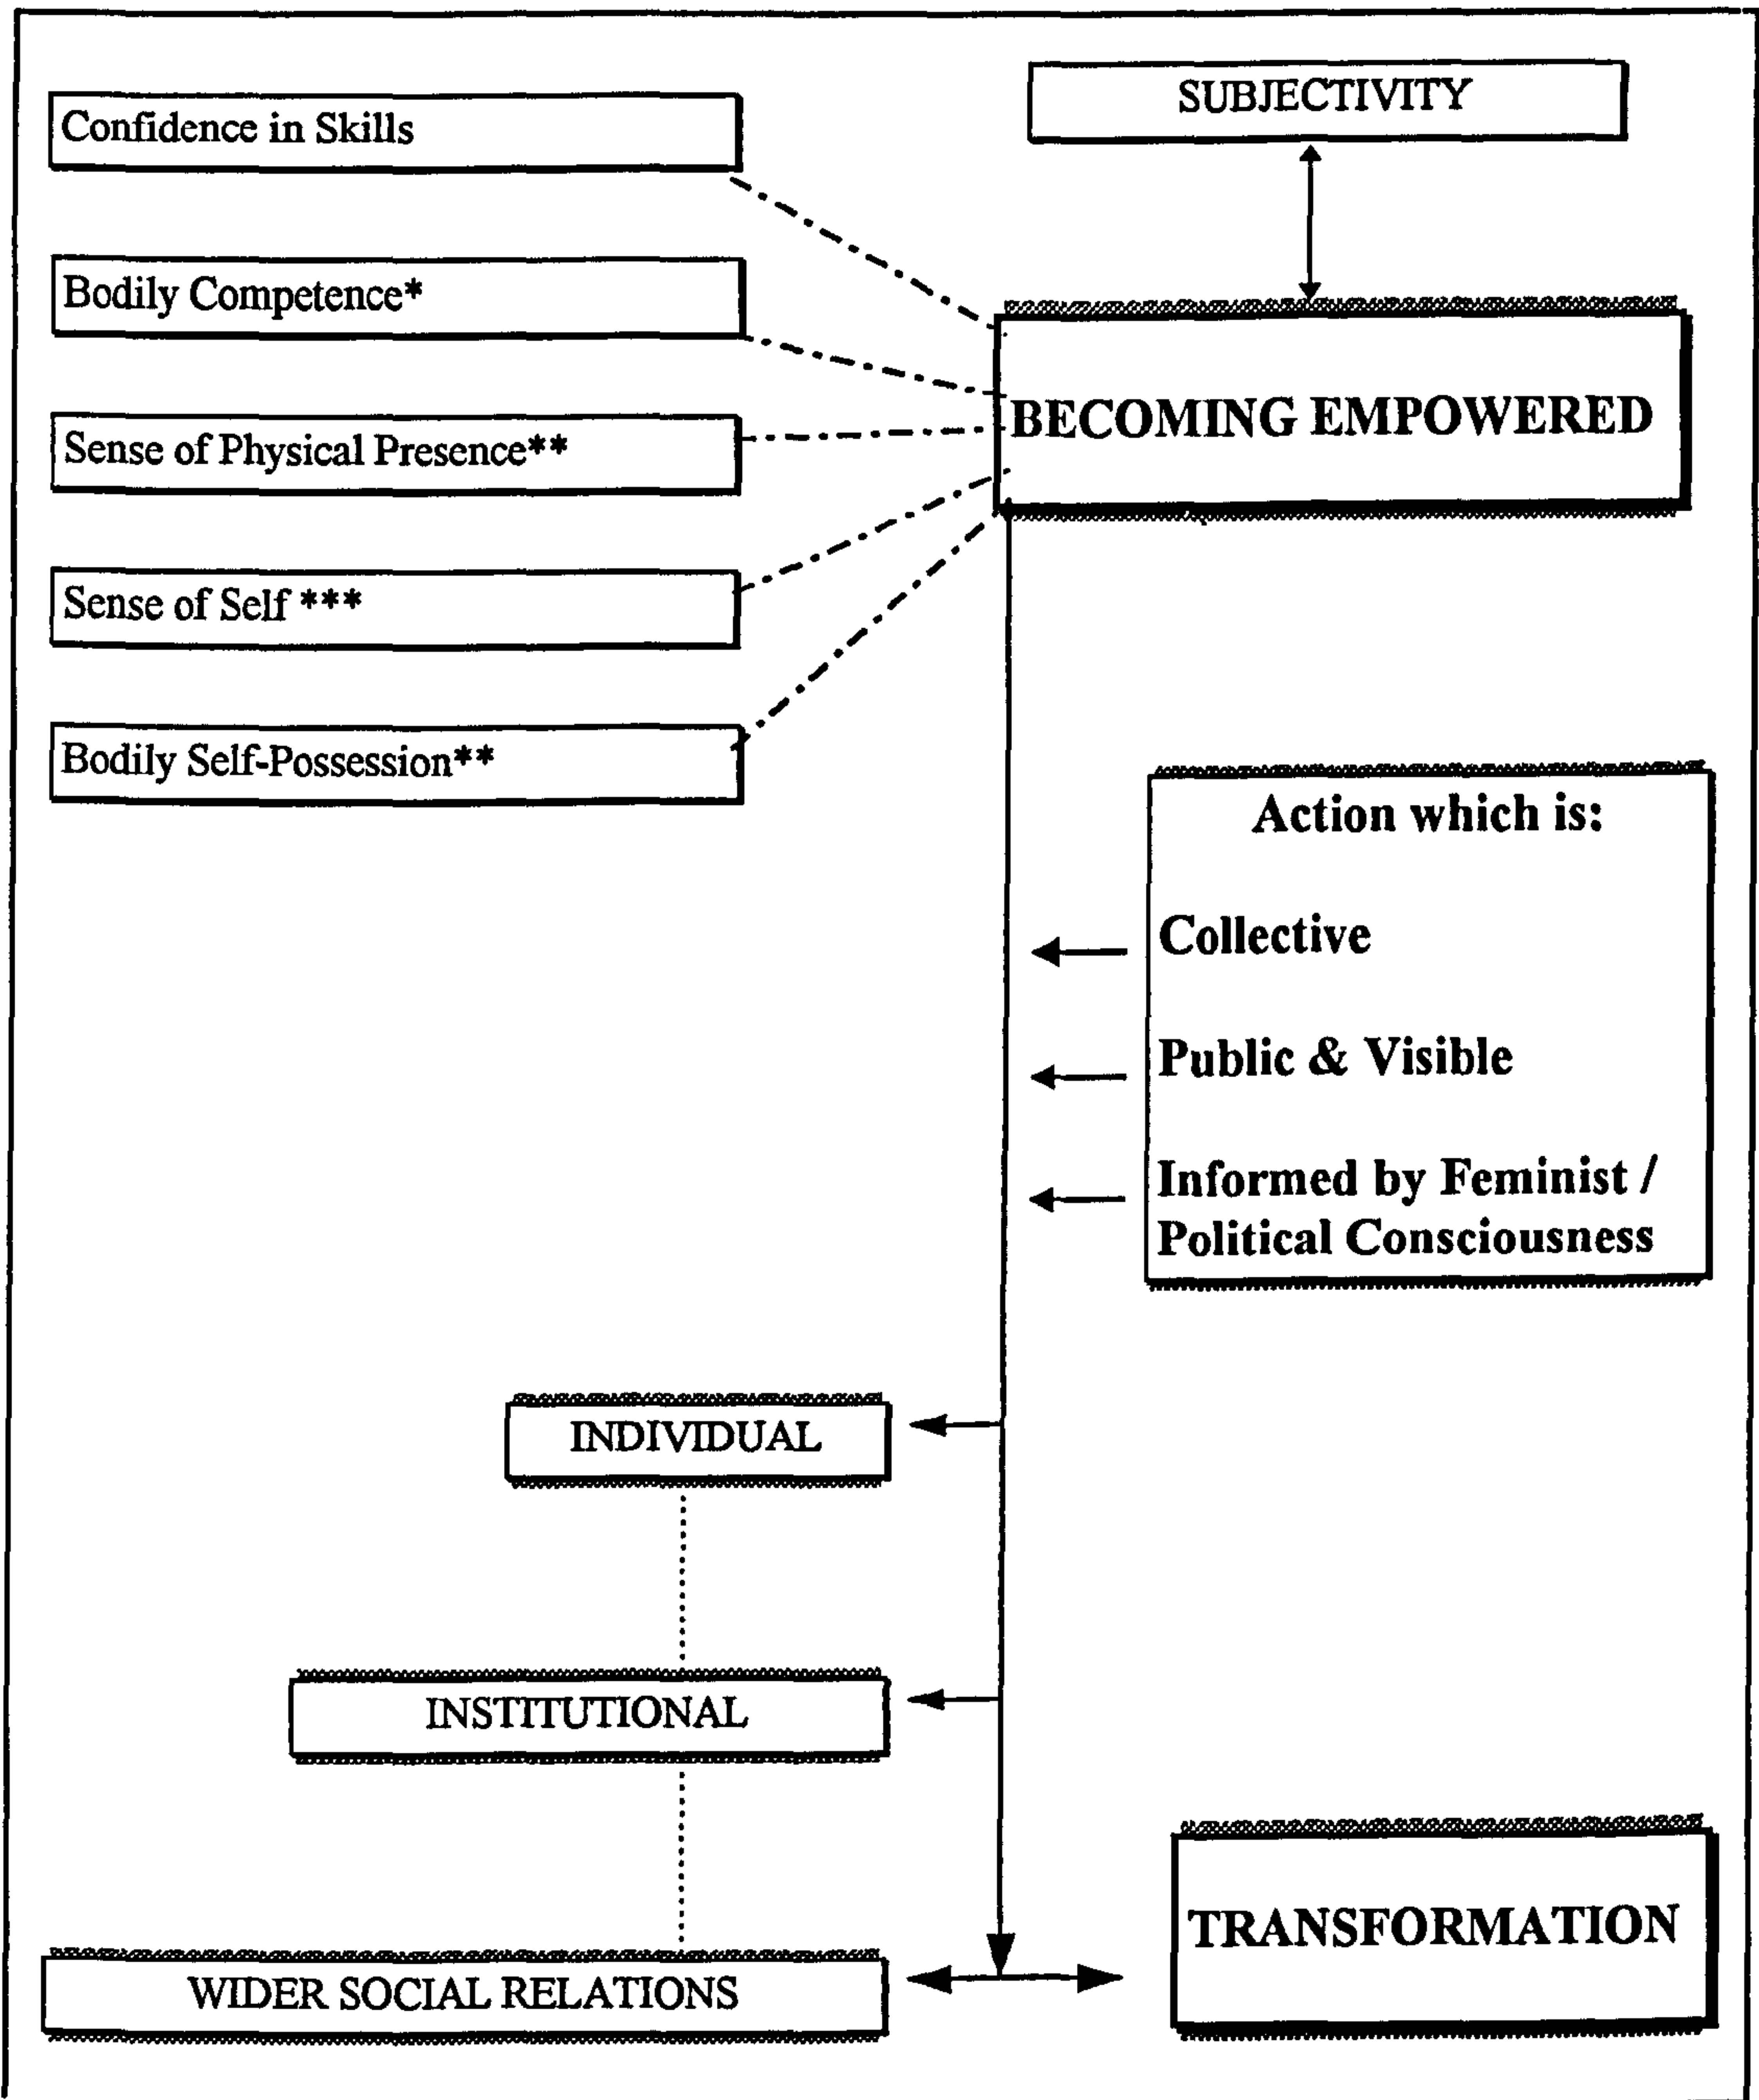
Confidence in Skills

SUBJECTIVITY

Bodily Competence*

BECOMING EMPOWERED

Sense of Physical Presence**

Sense of Self ***

Bodily Self-Possession**

Action which is:

Collective

Public & Visible

Informed by Feminist / Political Consciousness

INDIVIDUAL

INSTITUTIONAL

WIDER SOCIAL RELATIONS

TRANSFORMATION